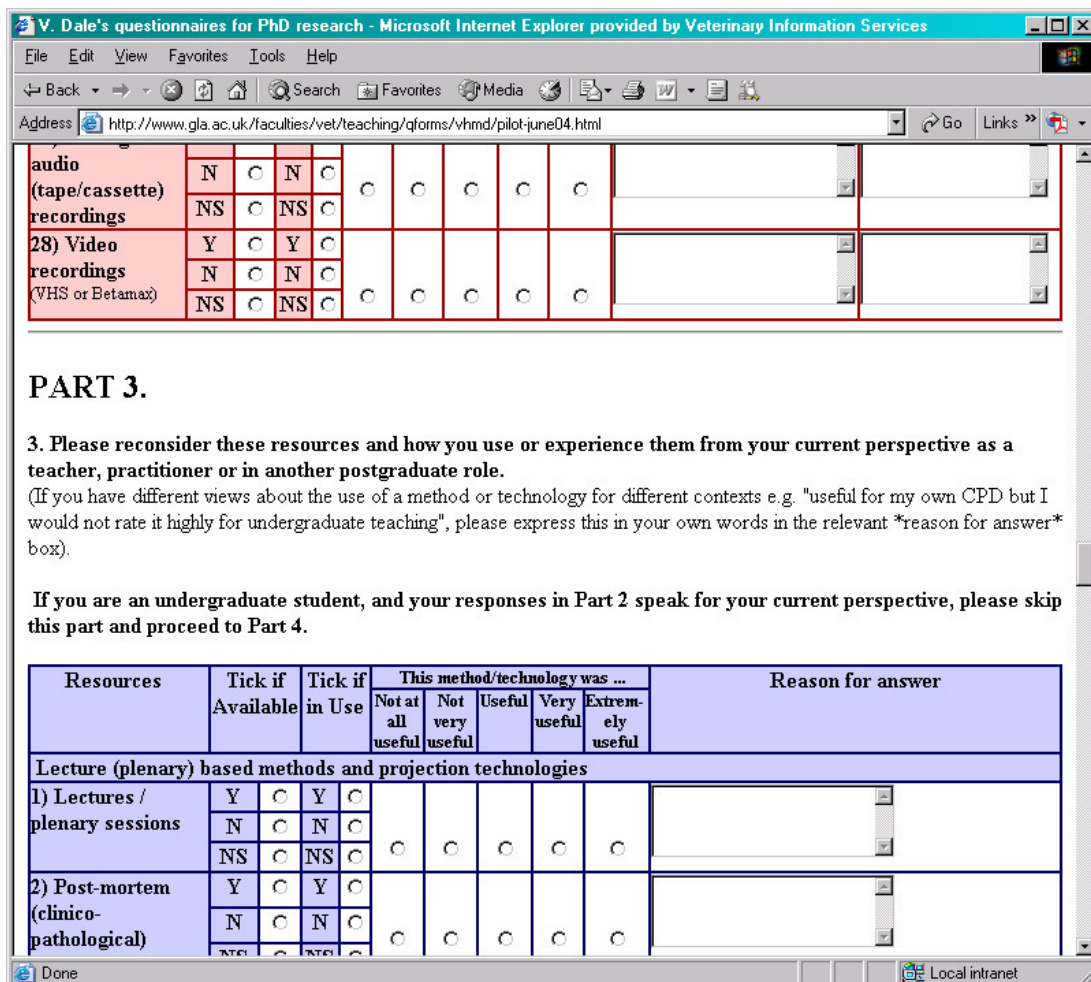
V. Dale's questionnaires for PhD research - Microsoft Internet Explorer provided by Veterinary Information Services

File Edit View Favorites Tools Help

Back Search Favorites Media

Address http://www.gla.ac.uk/faculties/vet/teaching/qforms/vhmd/pilot-june04.html Go Links

| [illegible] audio (tape/cassette) recordings | N | N |
|---|---|---|
| | NS | NS |
| 28) Video recordings (VHS or Betamax) | Y | Y |
| | N | N |
| | NS | NS |

PART 3.

3. Please reconsider these resources and how you use or experience them from your current perspective as a teacher, practitioner or in another postgraduate role.
(If you have different views about the use of a method or technology for different contexts e.g. "useful for my own CPD but I would not rate it highly for undergraduate teaching", please express this in your own words in the relevant *reason for answer* box).

If you are an undergraduate student, and your responses in Part 2 speak for your current perspective, please skip this part and proceed to Part 4.

| Resources | Tick if Available | Tick if in Use | This method/technology was ... Not at all useful | Not very useful | Useful | Very useful | Extremely useful | Reason for answer |
|---|---|---|---|---|---|---|---|---|
| Lecture (plenary) based methods and projection technologies | | | | | | | | |
| 1) Lectures / plenary sessions | Y | Y | | | | | | |
| | N | N | | | | | | |
| | NS | NS | | | | | | |
| 2) Post-mortem (clinico-pathological) | Y | Y | | | | | | |
| | N | N | | | | | | |
| | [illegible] | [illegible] | | | | | | |

Done Local intranet